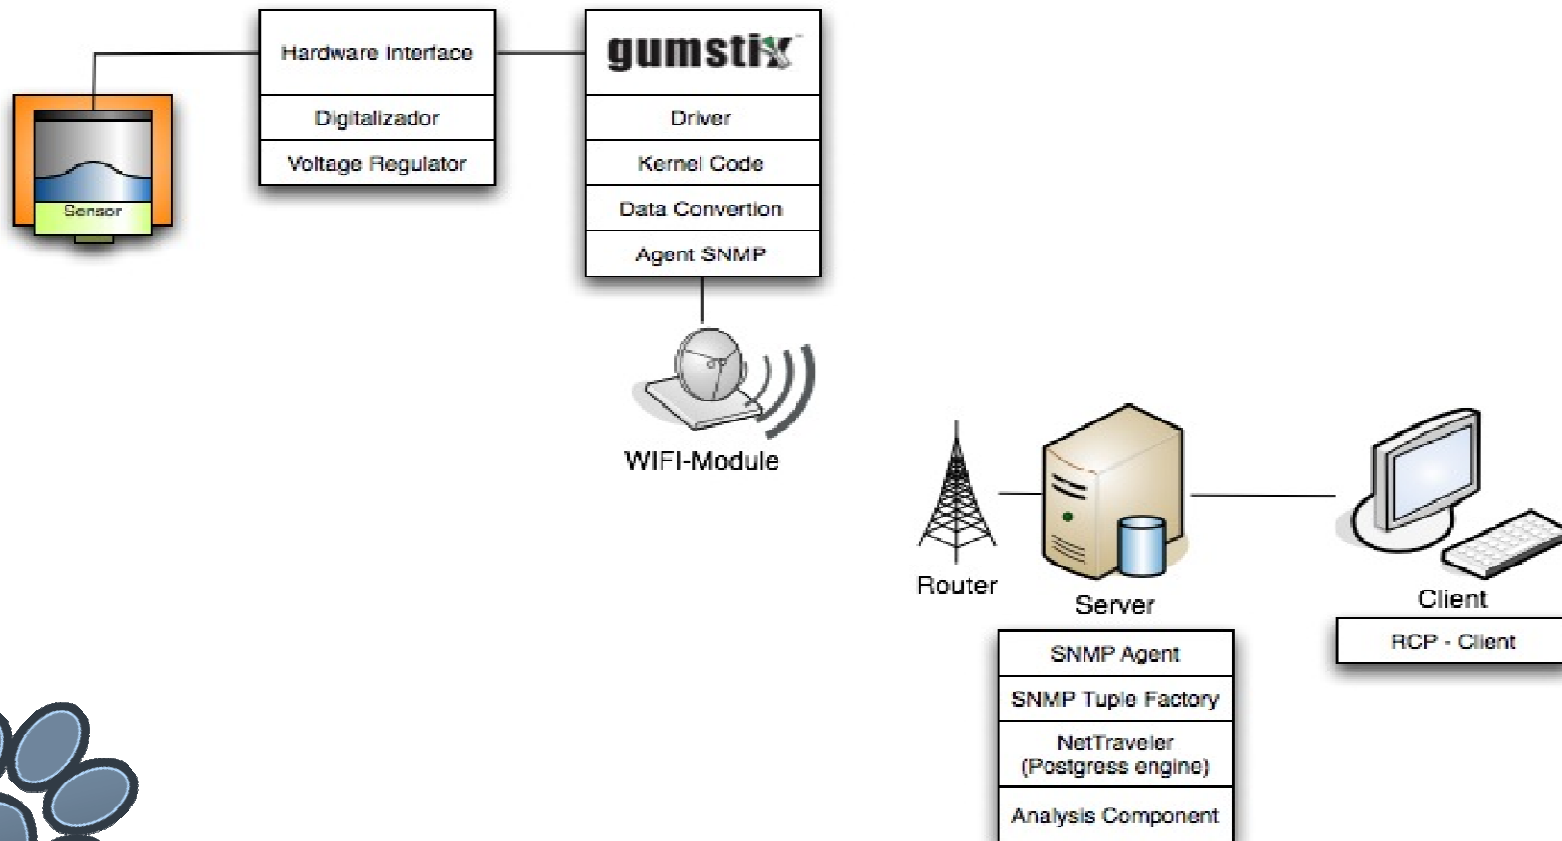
Sensor

Hardware Interface
Digitalizador
Voltage Regulator

gumstix
Driver
Kernel Code
Data Convertion
Agent SNMP

WIFI-Module

Router

Server
SNMP Agent
SNMP Tuple Factory
NetTraveler (Postgress engine)
Analysis Component

Client
RCP - Client